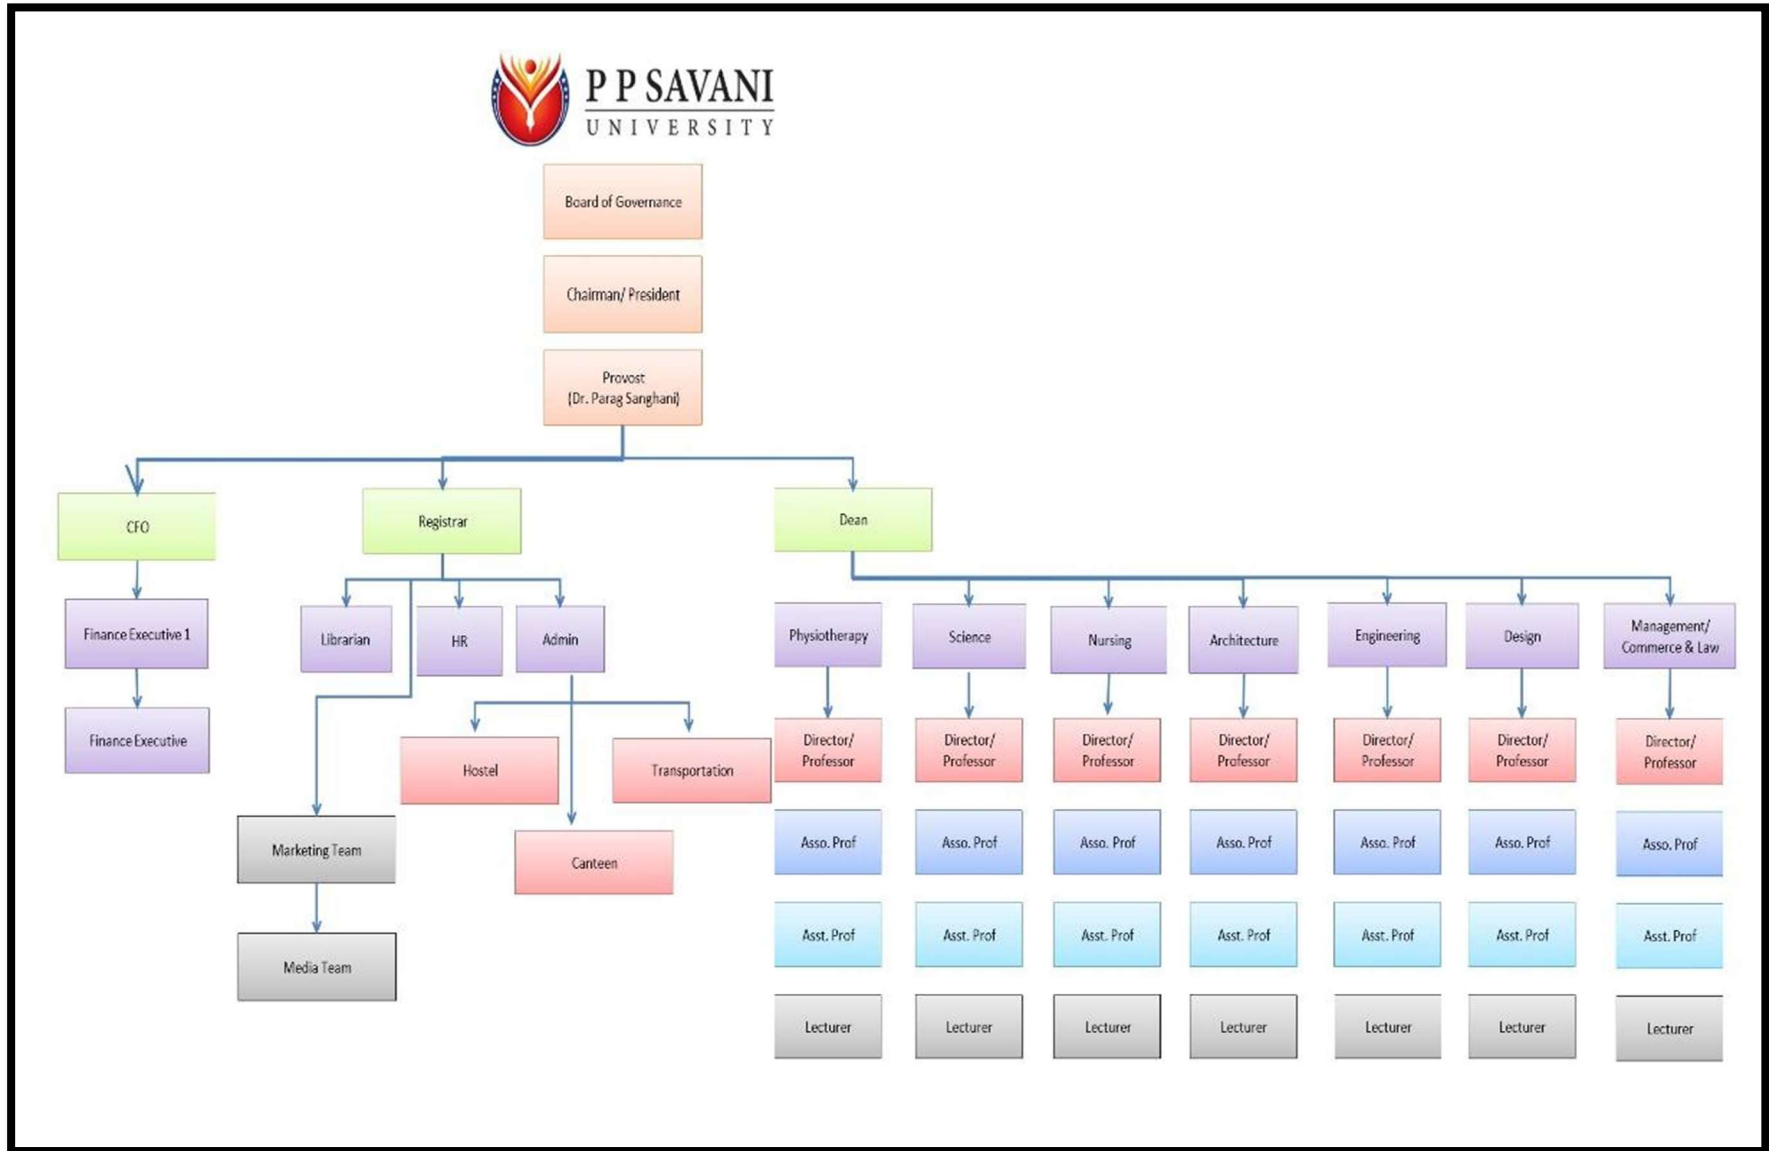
P P SAVANI
UNIVERSITY

Board of Governance

Chairman/ President

Provost
(Dr. Parag Sanghani)

CFO

Finance Executive 1

Finance Executive

Registrar

Librarian

HR

Admin

Hostel

Transportation

Canteen

Marketing Team

Media Team

Dean

Physiotherapy

Director/ Professor

Asso. Prof

Asst. Prof

Lecturer

Science

Director/ Professor

Asso. Prof

Asst. Prof

Lecturer

Nursing

Director/ Professor

Asso. Prof

Asst. Prof

Lecturer

Architecture

Director/ Professor

Asso. Prof

Asst. Prof

Lecturer

Engineering

Director/ Professor

Asso. Prof

Asst. Prof

Lecturer

Design

Director/ Professor

Asso. Prof

Asst. Prof

Lecturer

Management/ Commerce & Law

Director/ Professor

Asso. Prof

Asst. Prof

Lecturer